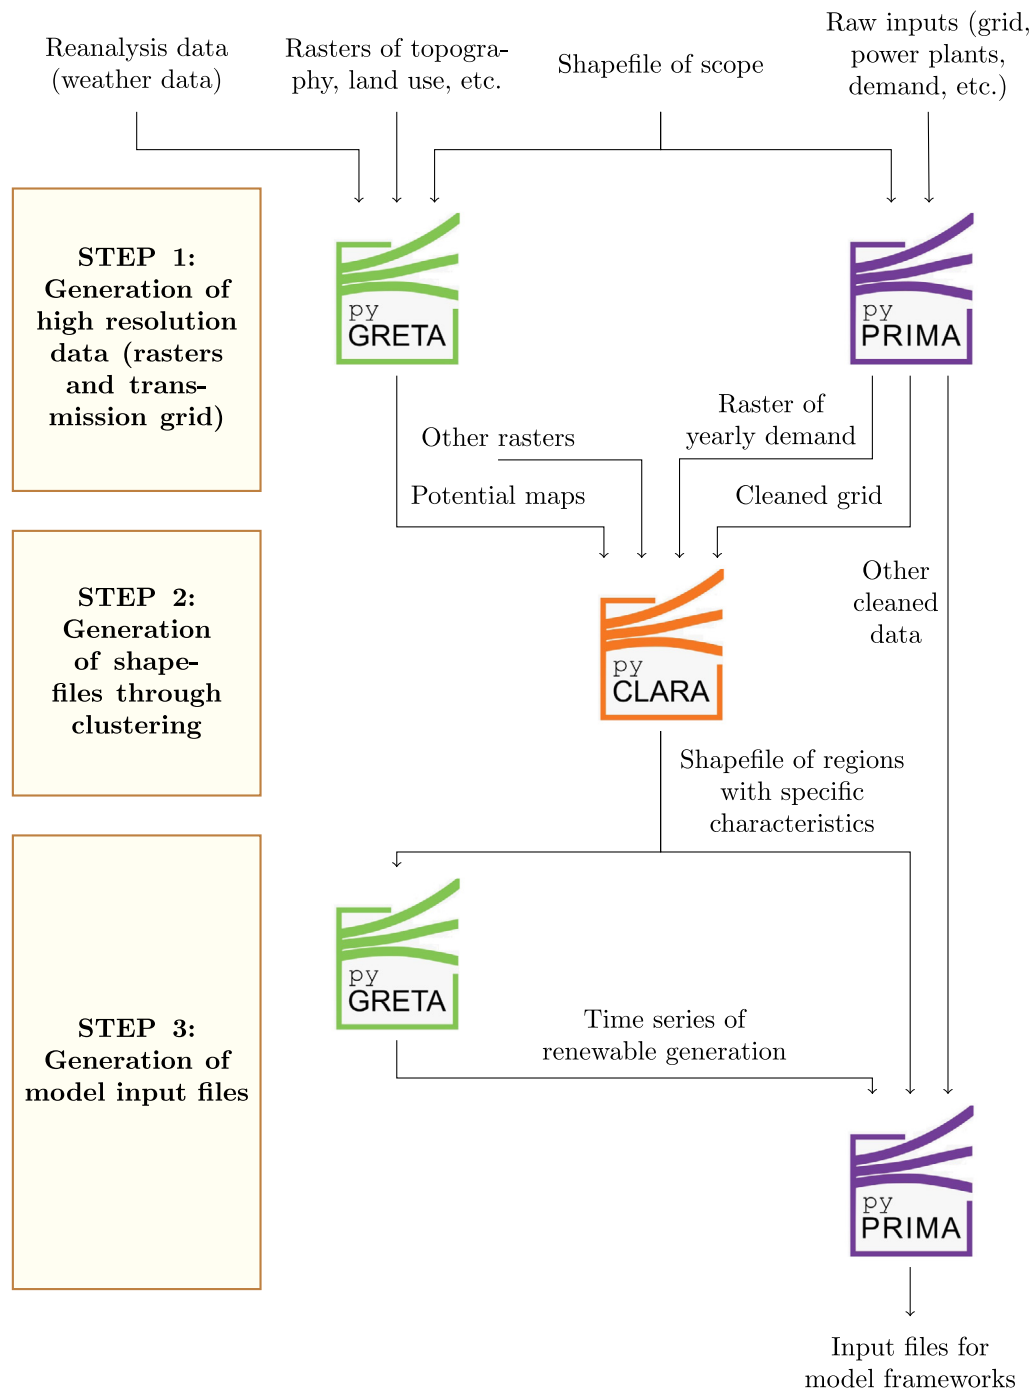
Reanalysis data (weather data)

Rasters of topography, land use, etc.

Shapefile of scope

Raw inputs (grid, power plants, demand, etc.)

STEP 1: Generation of high resolution data (rasters and transmission grid)

py GRETA

py PRIMA

Other rasters

Raster of yearly demand

Potential maps

Cleaned grid

STEP 2: Generation of shapefiles through clustering

py CLARA

Other cleaned data

Shapefile of regions with specific characteristics

STEP 3: Generation of model input files

py GRETA

Time series of renewable generation

py PRIMA

Input files for model frameworks